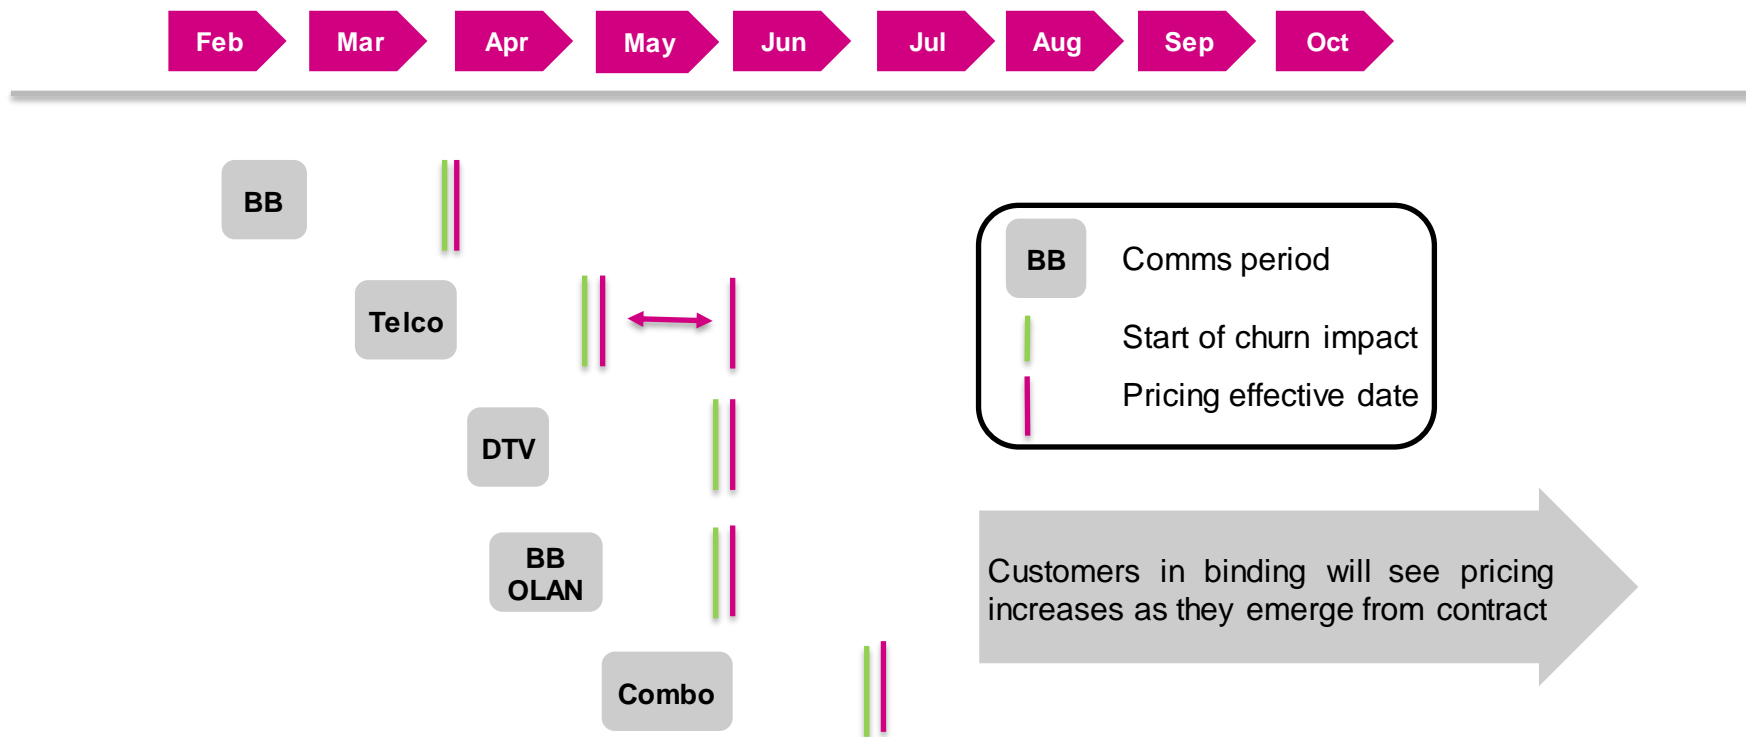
Feb Mar Apr May Jun Jul Aug Sep Oct

BB

Telco

DTV

BB OLAN

Combo

BB Comms period

Start of churn impact

Pricing effective date

Customers in binding will see pricing increases as they emerge from contract